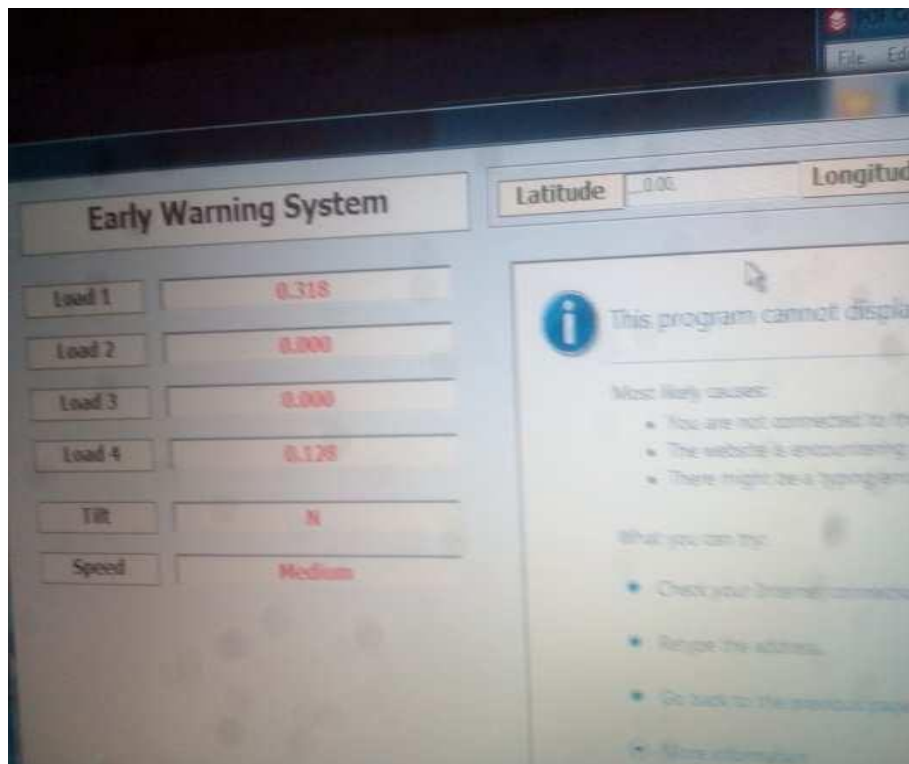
File Ed

Early Warning System

Latitude 0.00

Longitud

Load 1 0.318

Load 2 0.000

Load 3 0.000

Load 4 0.128

Tilt N

Speed Medium

This program cannot displa

Most likely causes:

• You are not connected to th

• The website is encountering

• There might be a typing err

What you can try:

• Check your Internet connec

• Retype the address.

• Go back to the previous pag

• More information